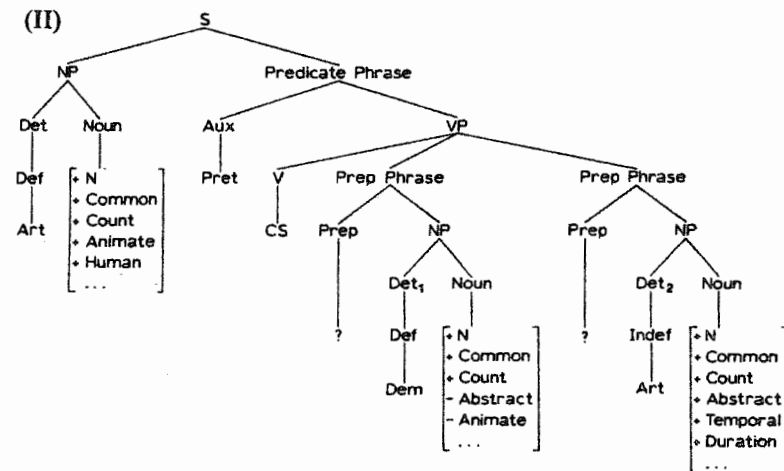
(II)

S

NP

Det

Def

Art

Noun

+ N
+ Common
+ Count
+ Animate
+ Human
...

Predicate Phrase

Aux

Pret

VP

V

CS

Prep Phrase

Prep

?

NP

$Det_1$

Def

Dem

Noun

+ N
+ Common
+ Count
- Abstract
- Animate
...

Prep Phrase

Prep

?

NP

$Det_2$

Indef

Art

Noun

+ N
+ Common
+ Count
+ Abstract
+ Temporal
+ Duration
...